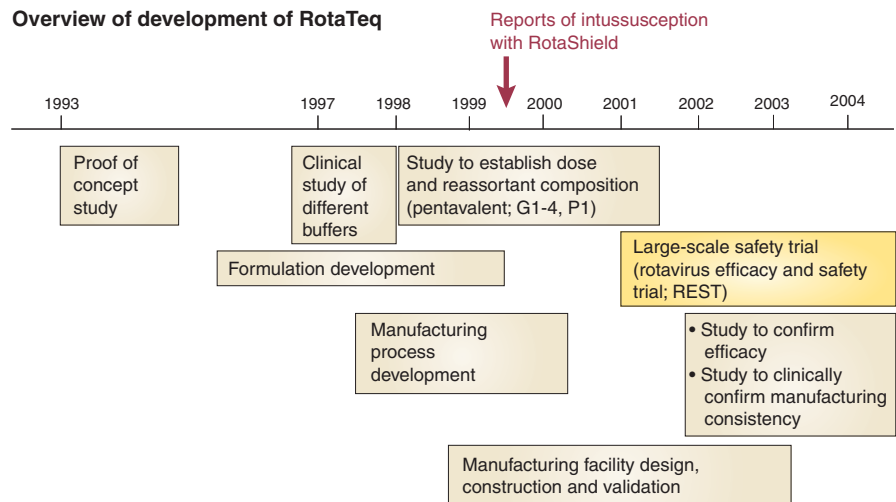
Overview of development of RotaTeq

Reports of intussusception with RotaShield

1993

1997

1998

1999

2000

2001

2002

2003

2004

Proof of concept study

Clinical study of different buffers

Study to establish dose and reassortant composition (pentavalent; G1-4, P1)

Large-scale safety trial (rotavirus efficacy and safety trial; REST)

Formulation development

Manufacturing process development

• Study to confirm efficacy
• Study to clinically confirm manufacturing consistency

Manufacturing facility design, construction and validation